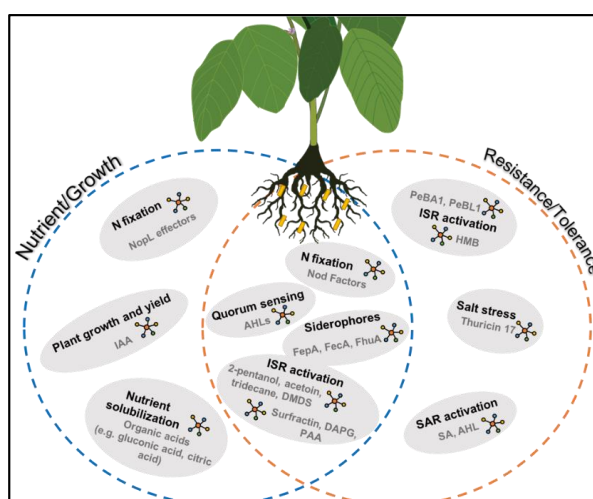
Nutrient/Growth

Resistance/Tolerance

N fixation
NopL, effectors

PeBA1, PeBL1
ISR activation
HMB

N fixation
Nod Factors

Plant growth and yield
IAA

Quorum sensing
AHLs

Siderophores
FepA, FecA, FhuA

Salt stress
Thuricin 17

ISR activation
2-pentanol, acetoin, tridecane, DMDS
Surfractin, DAPG, PAA

Nutrient solubilization
Organic acids (e.g. gluconic acid, citric acid)

SAR activation
SA, AHL